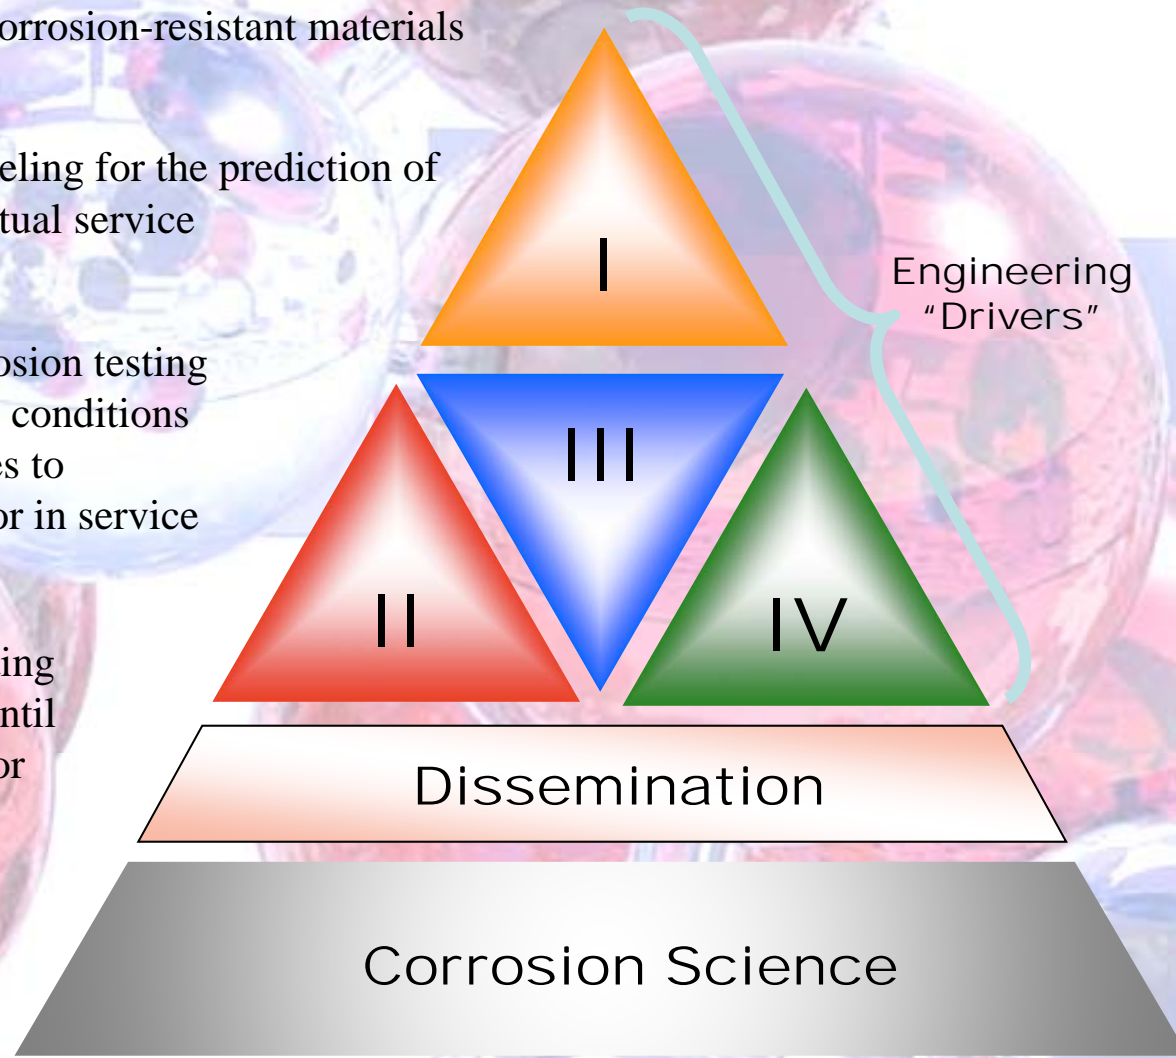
orrosion-resistant materials

eling for the prediction of tual service

osion testing conditions es to or in service

ing ntil or

I

Engineering "Drivers"

III

II

IV

Dissemination

Corrosion Science